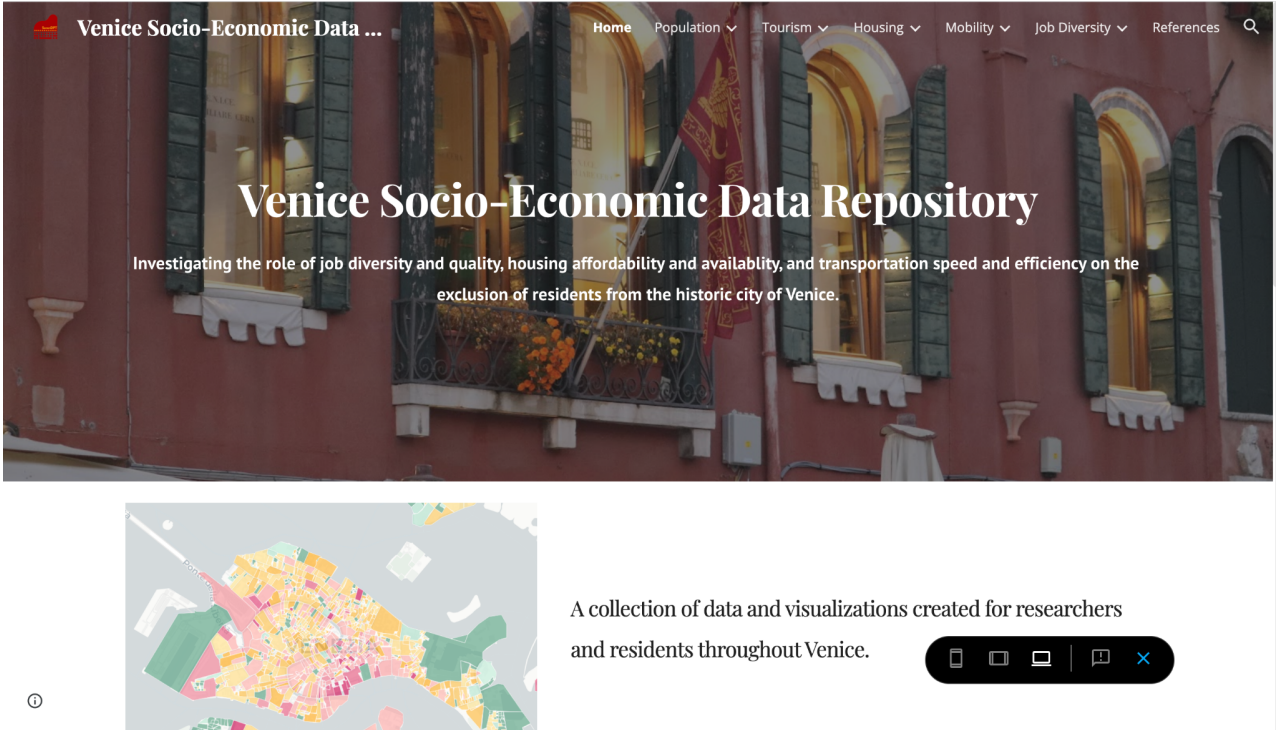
Venice Socio-Economic Data ...

Home Population Tourism Housing Mobility Job Diversity References

Venice Socio-Economic Data Repository

Investigating the role of job diversity and quality, housing affordability and availablity, and transportation speed and efficiency on the exclusion of residents from the historic city of Venice.

VENEZIA

A collection of data and visualizations created for researchers and residents throughout Venice.